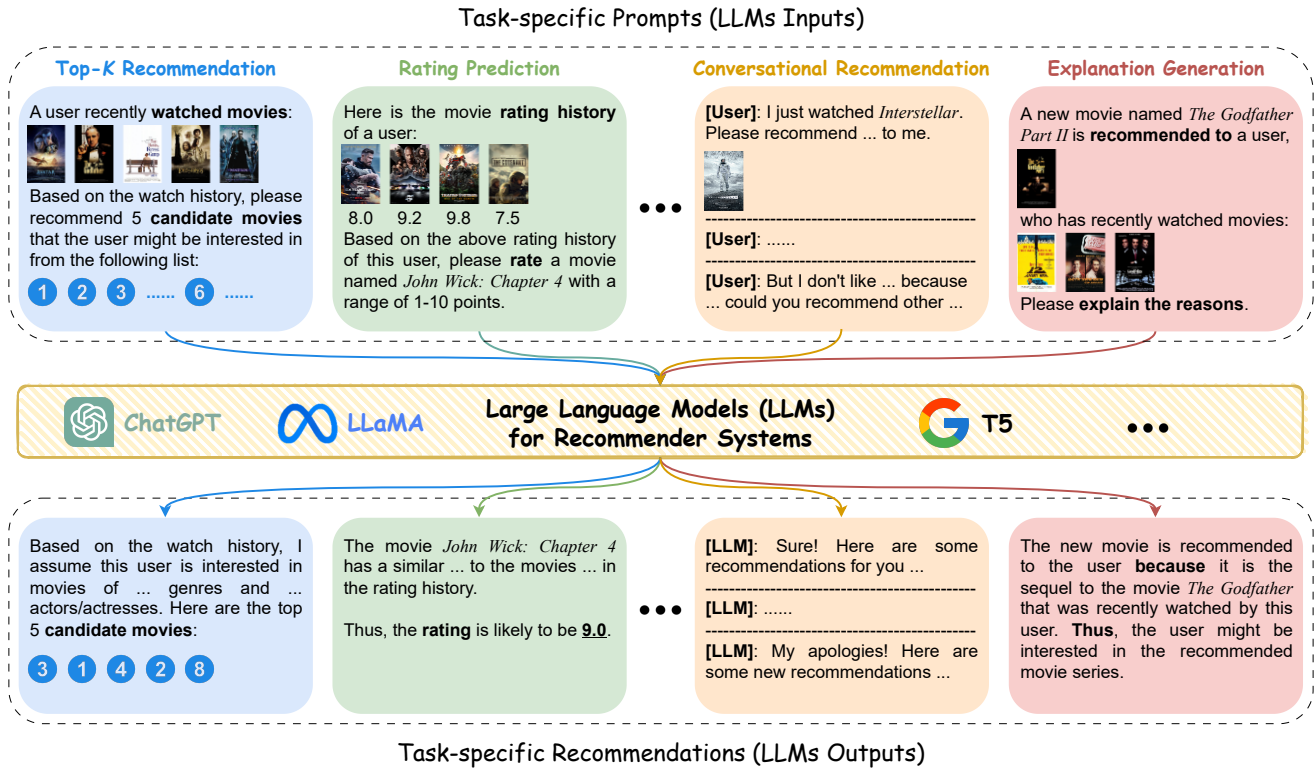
Task-specific Prompts (LLMs Inputs)

Top-K Recommendation

A user recently **watched movies**:

Based on the watch history, please recommend 5 **candidate movies** that the user might be interested in from the following list:

1 2 3 ...... 6 ......

Rating Prediction

Here is the movie **rating history** of a user:

8.0 9.2 9.8 7.5

Based on the above rating history of this user, please **rate** a movie named *John Wick: Chapter 4* with a range of 1-10 points.

•••

Conversational Recommendation

**[User]**: I just watched *Interstellar*. Please recommend ... to me.

**[User]**: ......

**[User]**: But I don't like ... because ... could you recommend other ...

Explanation Generation

A new movie named *The Godfather Part II* is **recommended to** a user,

who has recently watched movies:

Please **explain the reasons**.

ChatGPT LLaMA Large Language Models (LLMs) for Recommender Systems T5 •••

Based on the watch history, I assume this user is interested in movies of ... genres and ... actors/actresses. Here are the top 5 **candidate movies**:

3 1 4 2 8

The movie *John Wick: Chapter 4* has a similar ... to the movies ... in the rating history.

Thus, the **rating** is likely to be **9.0**.

•••

**[LLM]**: Sure! Here are some recommendations for you ...

**[LLM]**: ......

**[LLM]**: My apologies! Here are some new recommendations ...

The new movie is recommended to the user **because** it is the sequel to the movie *The Godfather* that was recently watched by this user. **Thus**, the user might be interested in the recommended movie series.

Task-specific Recommendations (LLMs Outputs)